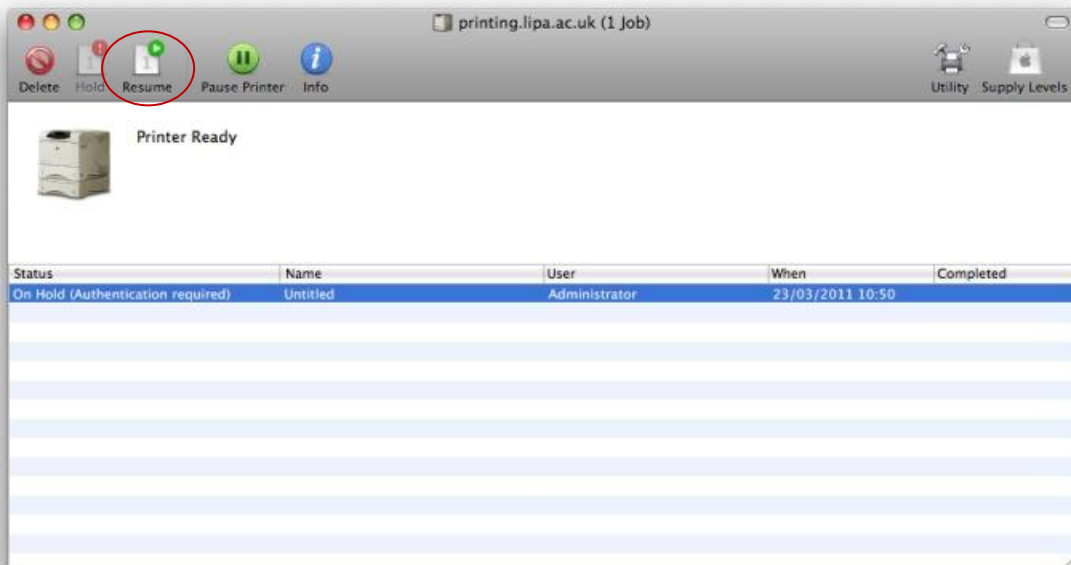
printing.lipa.ac.uk (1 Job)

Delete Hold Resume Pause Printer Info Utility Supply Levels

Printer Ready

| Status | Name | User | When | Completed |
|---|---|---|---|---|
| On Hold (Authentication required) | Untitled | Administrator | 23/03/2011 10:50 | |